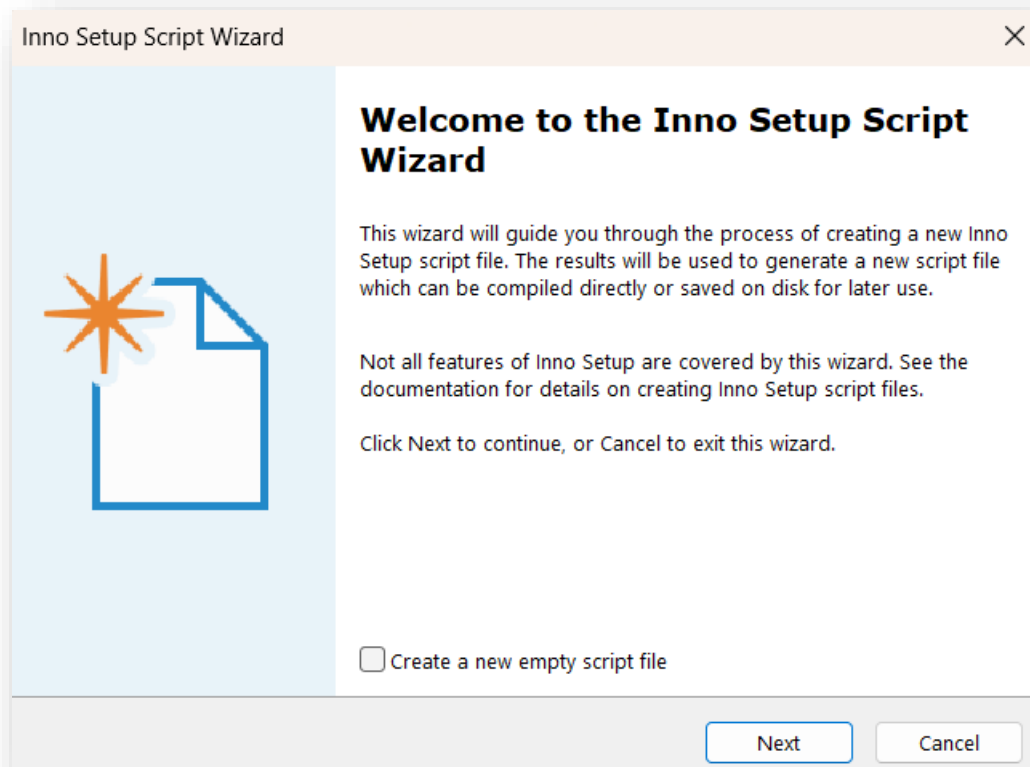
Inno Setup Script Wizard

Welcome to the Inno Setup Script Wizard

This wizard will guide you through the process of creating a new Inno Setup script file. The results will be used to generate a new script file which can be compiled directly or saved on disk for later use.

Not all features of Inno Setup are covered by this wizard. See the documentation for details on creating Inno Setup script files.

Click Next to continue, or Cancel to exit this wizard.

Create a new empty script file

Next

Cancel